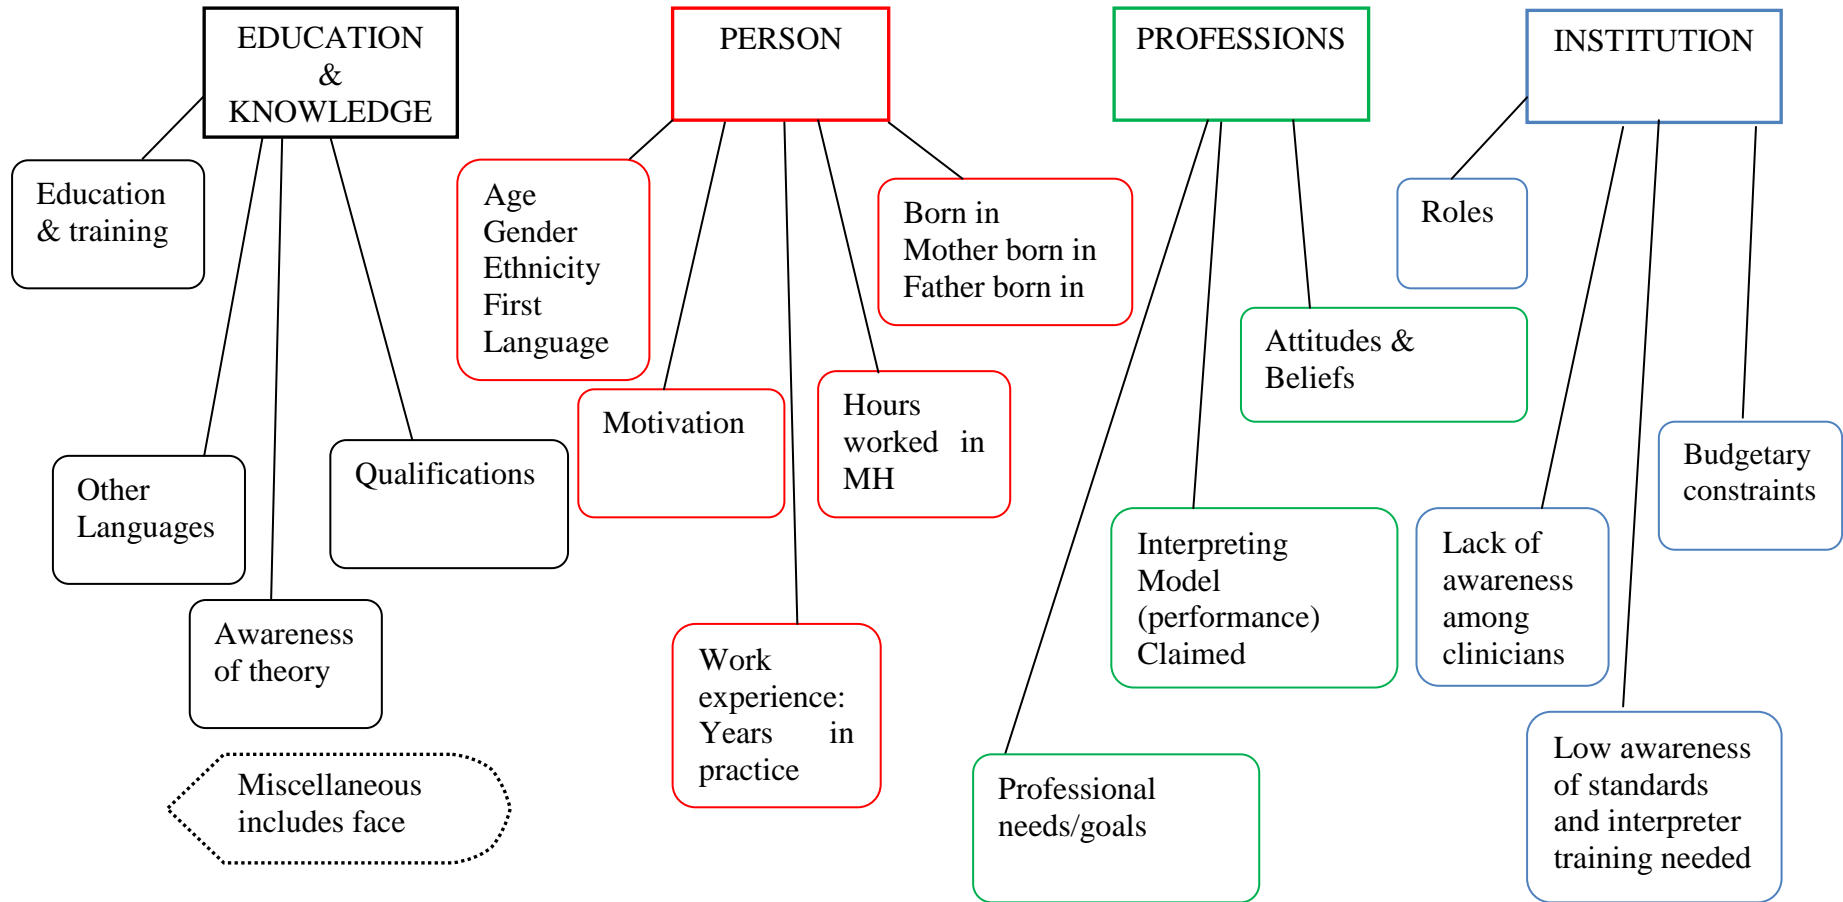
EDUCATION & KNOWLEDGE

Education & training

Other Languages

Awareness of theory

Qualifications

Miscellaneous includes face

PERSON

Age
Gender
Ethnicity
First Language

Motivation

Work experience: Years in practice

Hours worked in MH

Born in
Mother born in
Father born in

PROFESSIONS

Attitudes & Beliefs

Interpreting Model (performance) Claimed

Professional needs/goals

INSTITUTION

Roles

Budgetary constraints

Lack of awareness among clinicians

Low awareness of standards and interpreter training needed